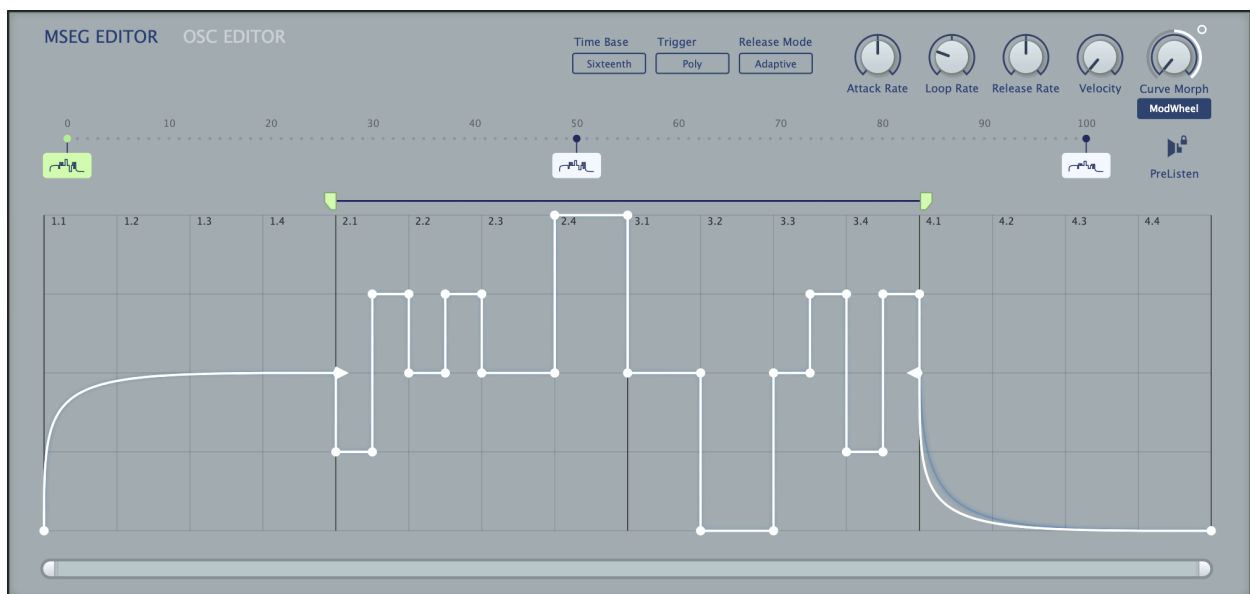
MSEG EDITOR OSC EDITOR

Time Base
Sixteenth
Trigger
Poly
Release Mode
Adaptive

Attack Rate
Loop Rate
Release Rate
Velocity
Curve Morph
ModWheel

PreListen

0 10 20 30 40 50 60 70 80 90 100

1.1 1.2 1.3 1.4 2.1 2.2 2.3 2.4 3.1 3.2 3.3 3.4 4.1 4.2 4.3 4.4